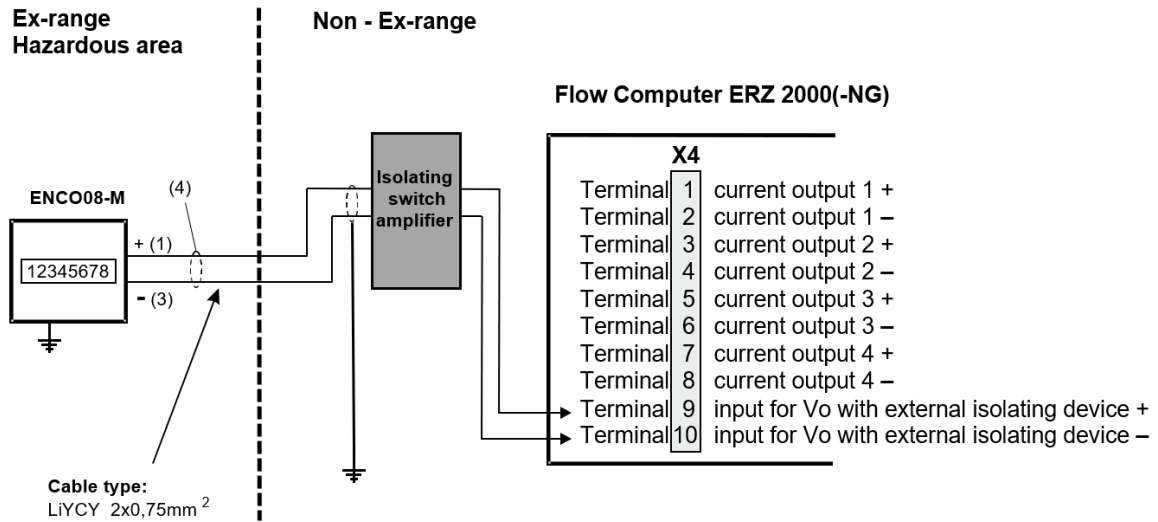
Ex-range
Hazardous area

Non - Ex-range

Flow Computer ERZ 2000(-NG)

ENCO08-M

12345678

+ (1)

- (3)

(4)

Isolating switch amplifier

X4

| | | |
|---|---|---|
| Terminal | 1 | current output 1 + |
| Terminal | 2 | current output 1 – |
| Terminal | 3 | current output 2 + |
| Terminal | 4 | current output 2 – |
| Terminal | 5 | current output 3 + |
| Terminal | 6 | current output 3 – |
| Terminal | 7 | current output 4 + |
| Terminal | 8 | current output 4 – |
| Terminal | 9 | input for Vo with external isolating device + |
| Terminal | 10 | input for Vo with external isolating device – |

Cable type:
LiYCY 2x0,75mm $^2$